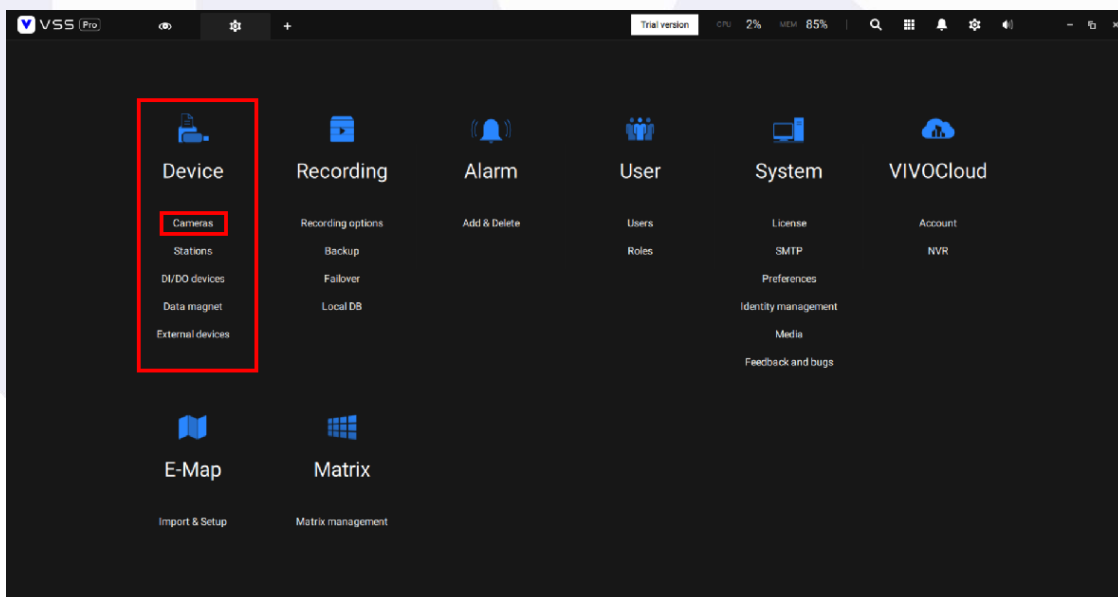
VSS Pro

+

Trial version CPU 2% MEM 85%

Device

Cameras
Stations
DI/DO devices
Data magnet
External devices

Recording

Recording options
Backup
Failover
Local DB

Alarm

Add & Delete

User

Users
Roles

System

License
SMTP
Preferences
Identity management
Media
Feedback and bugs

VIVOCloud

Account
NVR

E-Map

Import & Setup

Matrix

Matrix management